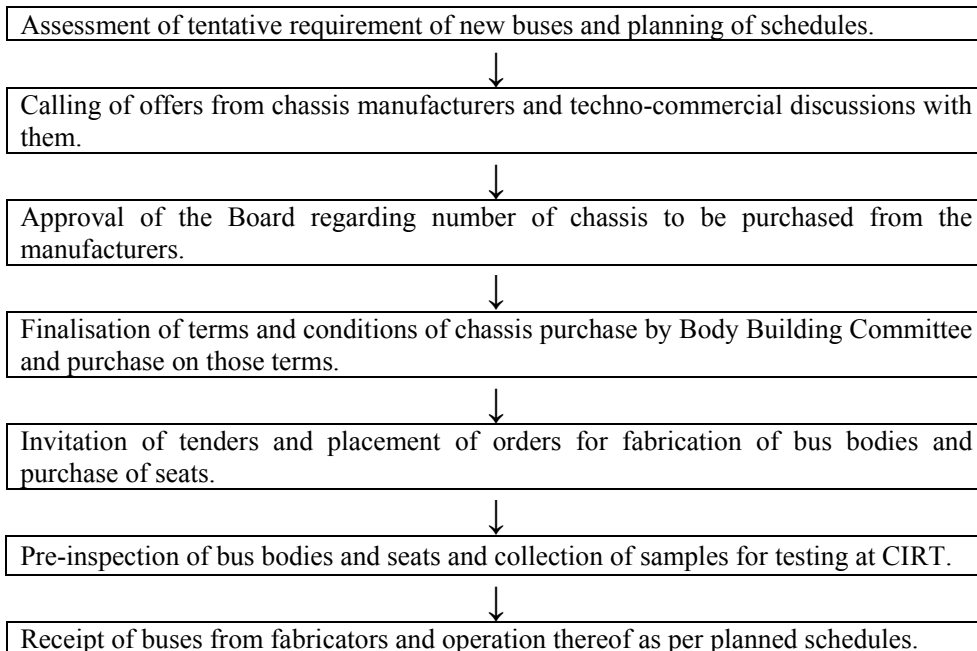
Assessment of tentative requirement of new buses and planning of schedules.

Calling of offers from chassis manufacturers and techno-commercial discussions with them.

Approval of the Board regarding number of chassis to be purchased from the manufacturers.

Finalisation of terms and conditions of chassis purchase by Body Building Committee and purchase on those terms.

Invitation of tenders and placement of orders for fabrication of bus bodies and purchase of seats.

Pre-inspection of bus bodies and seats and collection of samples for testing at CIRT.

Receipt of buses from fabricators and operation thereof as per planned schedules.